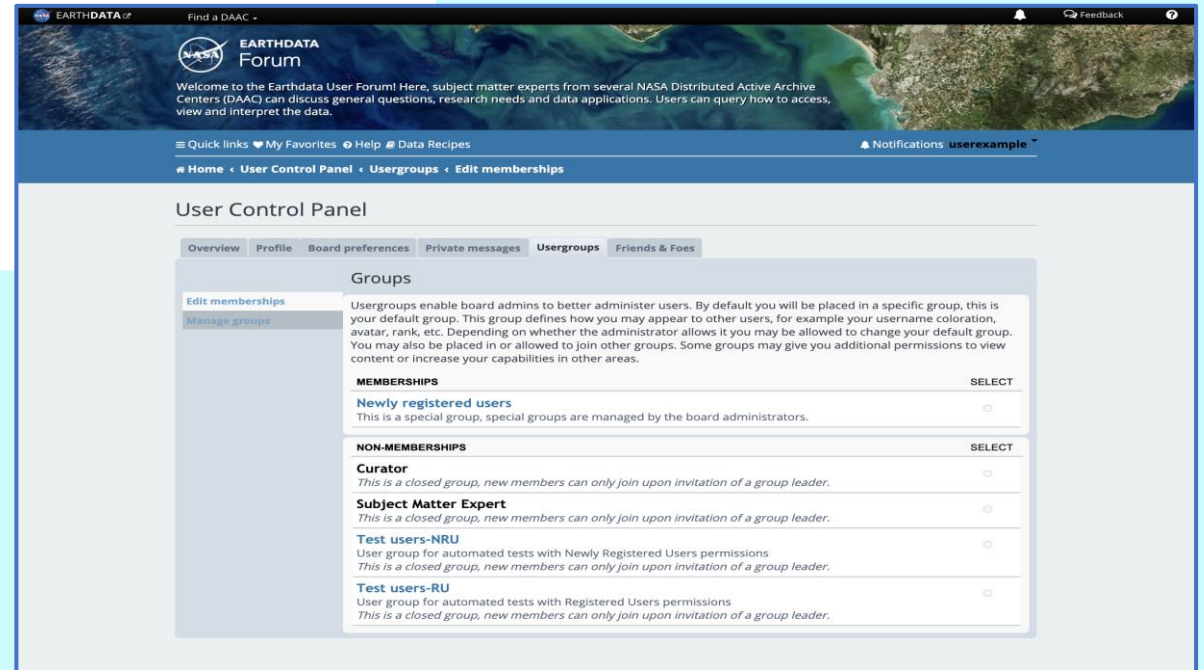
EARTHDATA Find a DAAC Feedback

NASA EARTHDATA Forum

Welcome to the Earthdata User Forum! Here, subject matter experts from several NASA Distributed Active Archive Centers (DAAC) can discuss general questions, research needs and data applications. Users can query how to access, view and interpret the data.

Quick links My Favorites Help Data Recipes Notifications userexample

Home ‹ User Control Panel ‹ Usergroups ‹ Edit memberships

User Control Panel

Overview Profile Board preferences Private messages Usergroups Friends & Foes

Edit memberships
Manage groups

Groups

Usergroups enable board admins to better administer users. By default you will be placed in a specific group, this is your default group. This group defines how you may appear to other users, for example your username coloration, avatar, rank, etc. Depending on whether the administrator allows it you may be allowed to change your default group. You may also be placed in or allowed to join other groups. Some groups may give you additional permissions to view content or increase your capabilities in other areas.

| MEMBERSHIPS | SELECT |
|---|---|
| Newly registered users<br>This is a special group, special groups are managed by the board administrators. | |

| NON-MEMBERSHIPS | SELECT |
|---|---|
| Curator<br>This is a closed group, new members can only join upon invitation of a group leader. | |
| Subject Matter Expert<br>This is a closed group, new members can only join upon invitation of a group leader. | |
| Test users-NRU<br>User group for automated tests with Newly Registered Users permissions<br>This is a closed group, new members can only join upon invitation of a group leader. | |
| Test users-RU<br>User group for automated tests with Registered Users permissions<br>This is a closed group, new members can only join upon invitation of a group leader. | |